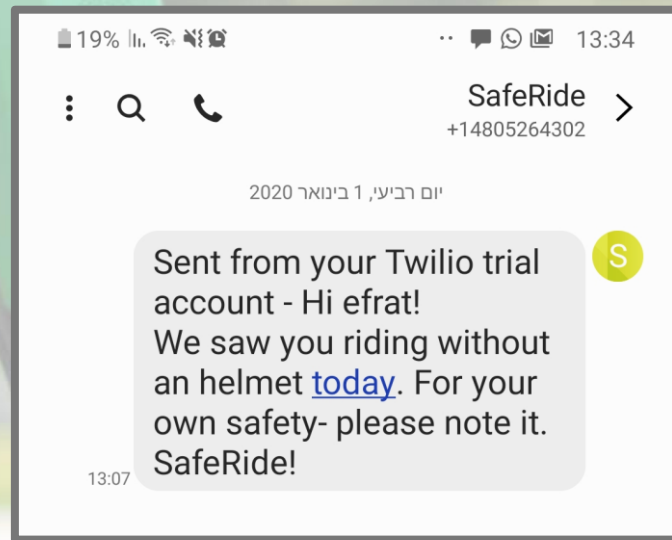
19% 13:34

SafeRide
+14805264302

יום רביעי, 1 בינואר 2020

S

Sent from your Twilio trial account - Hi efrat!
We saw you riding without an helmet today. For your own safety- please note it.
SafeRide!

13:07